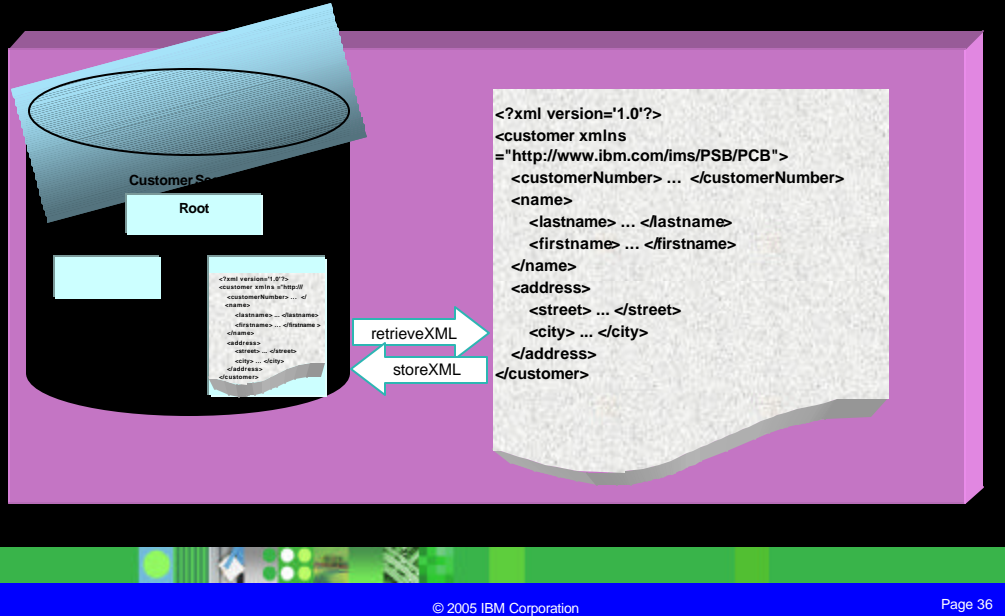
Customer Se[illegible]

Root

<?xml version='1.0'?>
<customer xmlns ="http://
<customerNumber> ... </
<name>
<lastname> ... </lastname>
<firstname> ... </firstname >
</name>
<address>
<street> ... </street>
<city> ... </city>
</address>
</customer>

retrieveXML

storeXML

<?xml version='1.0'?>
<customer xmlns
="http://www.ibm.com/ims/PSB/PCB">
<customerNumber> ... </customerNumber>
<name>
<lastname> ... </lastname>
<firstname> ... </firstname>
</name>
<address>
<street> ... </street>
<city> ... </city>
</address>
</customer>

© 2005 IBM Corporation

Page 36